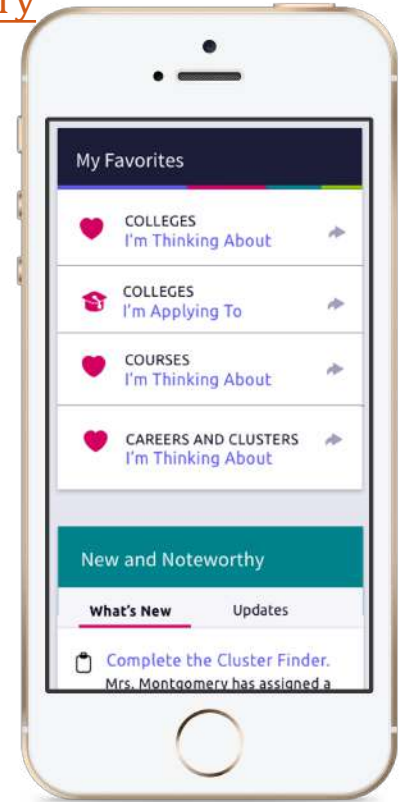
ry

My Favorites

COLLEGES
I'm Thinking About

COLLEGES
I'm Applying To

COURSES
I'm Thinking About

CAREERS AND CLUSTERS
I'm Thinking About

New and Noteworthy

What's New

Updates

Complete the Cluster Finder.
Mrs. Montgomery has assigned a